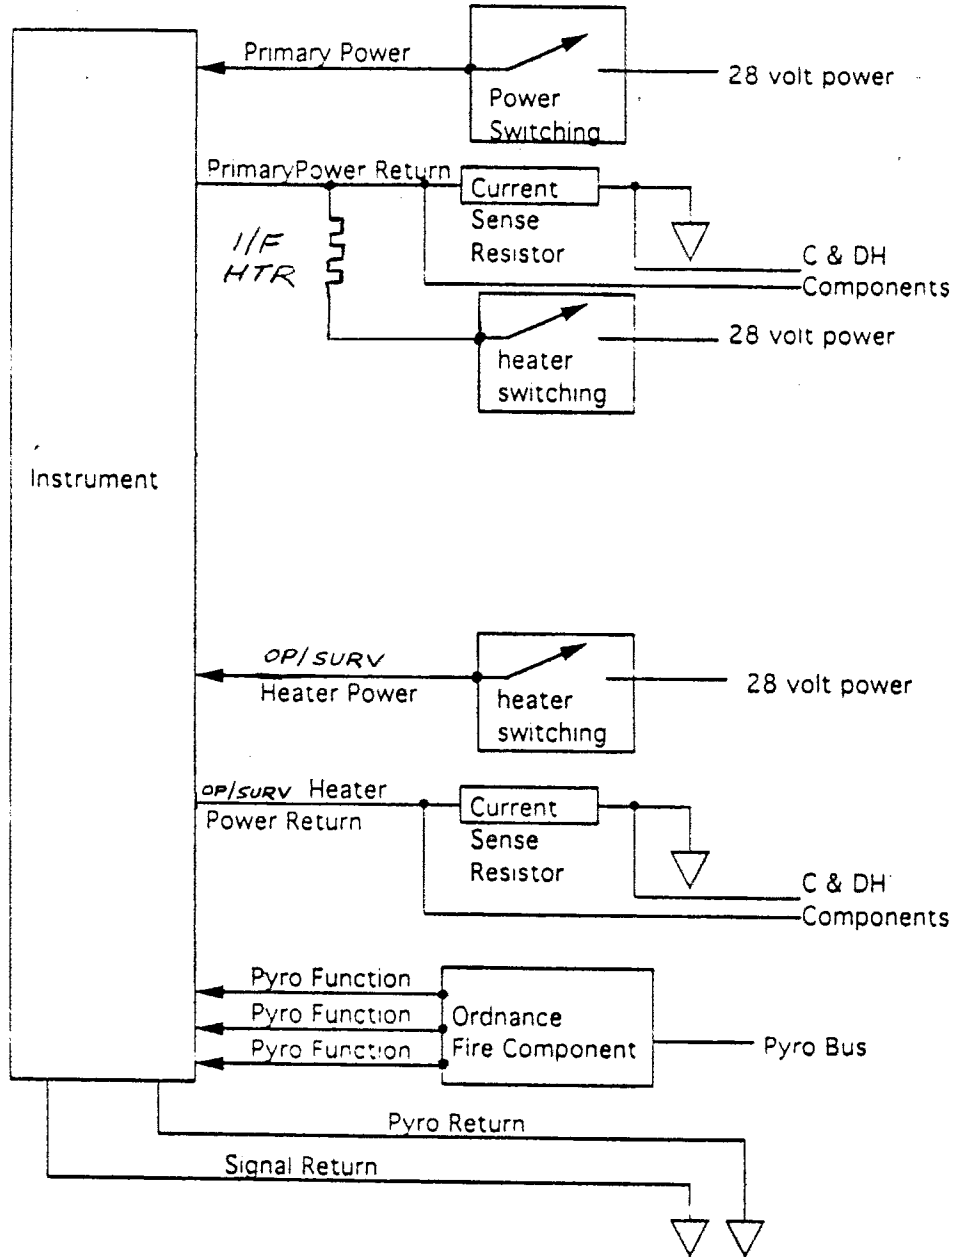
Primary Power

Power Switching

28 volt power

PrimaryPower Return

Current

Sense Resistor

I/F HTR

C & DH Components

heater switching

28 volt power

Instrument

OP/SURV Heater Power

heater switching

28 volt power

OP/SURV Heater Power Return

Current

Sense Resistor

C & DH Components

Pyro Function

Pyro Function

Pyro Function

Ordnance Fire Component

Pyro Bus

Pyro Return

Signal Return